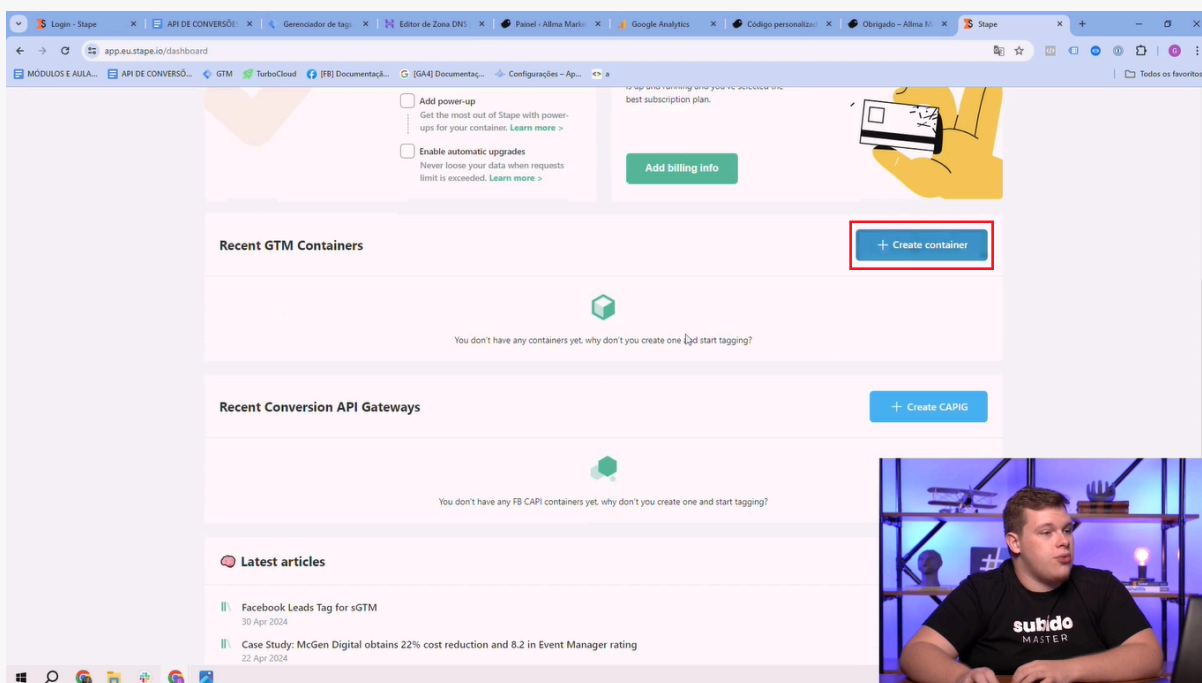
Login - Stape | API DE CONVERSÕE | Gerenciador de tag | Editor de Zona DNS | Painel - Allma Marke | Google Analytics | Código personalizad | Obrigado – Allma M | Stape

app.eu.stape.io/dashboard

MÓDULOS E AULA... | API DE CONVERSÕ... | GTM | TurboCloud | [FB] Documentaçã... | [GA4] Documentaç... | Configurações – Ap... | a | Todos os favoritos

Add power-up
Get the most out of Stape with power-ups for your container. Learn more >

Enable automatic upgrades
Never loose your data when requests limit is exceeded. Learn more >

best subscription plan.

Add billing info

Recent GTM Containers

+ Create container

You don't have any containers yet, why don't you create one and start tagging?

Recent Conversion API Gateways

+ Create CAPIG

You don't have any FB CAPI containers yet, why don't you create one and start tagging?

Latest articles

Facebook Leads Tag for sGTM
30 Apr 2024

Case Study: McGen Digital obtains 22% cost reduction and 8.2 in Event Manager rating
22 Apr 2024

subido
MASTER